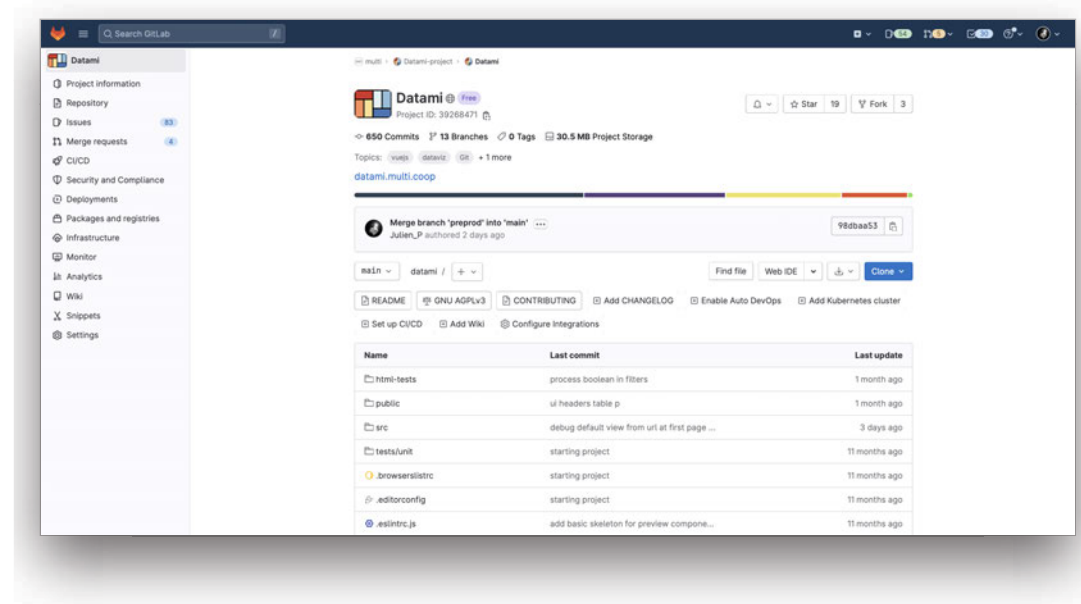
Search GitLab

54 30

Datami

Project information
Repository
Issues 83
Merge requests 4
CI/CD
Security and Compliance
Deployments
Packages and registries
Infrastructure
Monitor
Analytics
Wiki
Snippets
Settings

multi > Datami-project > Datami

Datami Free
Project ID: 39268471

Star 19 Fork 3

650 Commits 13 Branches 0 Tags 30.5 MB Project Storage

Topics: vuejs dataviz Git + 1 more

datami.multi.coop

Merge branch 'preprod' into 'main'
Julien_P authored 2 days ago

98dbaa53

main datami / +

Find file Web IDE Clone

README GNU AGPLv3 CONTRIBUTING Add CHANGELOG Enable Auto DevOps Add Kubernetes cluster

Set up CI/CD Add Wiki Configure Integrations

| Name | Last commit | Last update |
|---|---|---|
| html-tests | process boolean in filters | 1 month ago |
| public | ui headers table p | 1 month ago |
| src | debug default view from url at first page ... | 3 days ago |
| tests/unit | starting project | 11 months ago |
| .browserslistrc | starting project | 11 months ago |
| .editorconfig | starting project | 11 months ago |
| .eslintrc.js | add basic skeleton for preview compone... | 11 months ago |